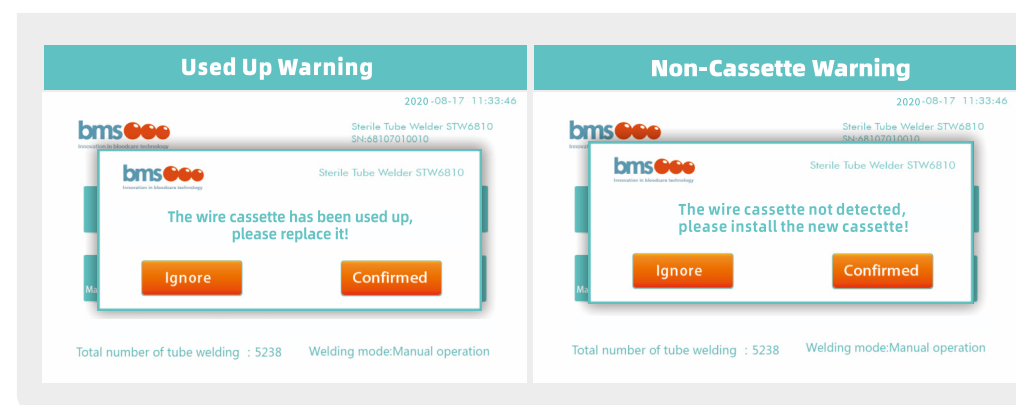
Used Up Warning

2020-08-17 11:33:46

bms
Innovation in bloodcare technology

Sterile Tube Welder STW6810
SN:68107010010

bms
Innovation in bloodcare technology

Sterile Tube Welder STW6810

The wire cassette has been used up, please replace it!

Ignore

Confirmed

Ma

Total number of tube welding : 5238

Welding mode:Manual operation

Non-Cassette Warning

2020-08-17 11:33:46

bms
Innovation in bloodcare technology

Sterile Tube Welder STW6810
SN:68107010010

bms
Innovation in bloodcare technology

Sterile Tube Welder STW6810

The wire cassette not detected, please install the new cassette!

Ignore

Confirmed

Ma

Total number of tube welding : 5238

Welding mode:Manual operation